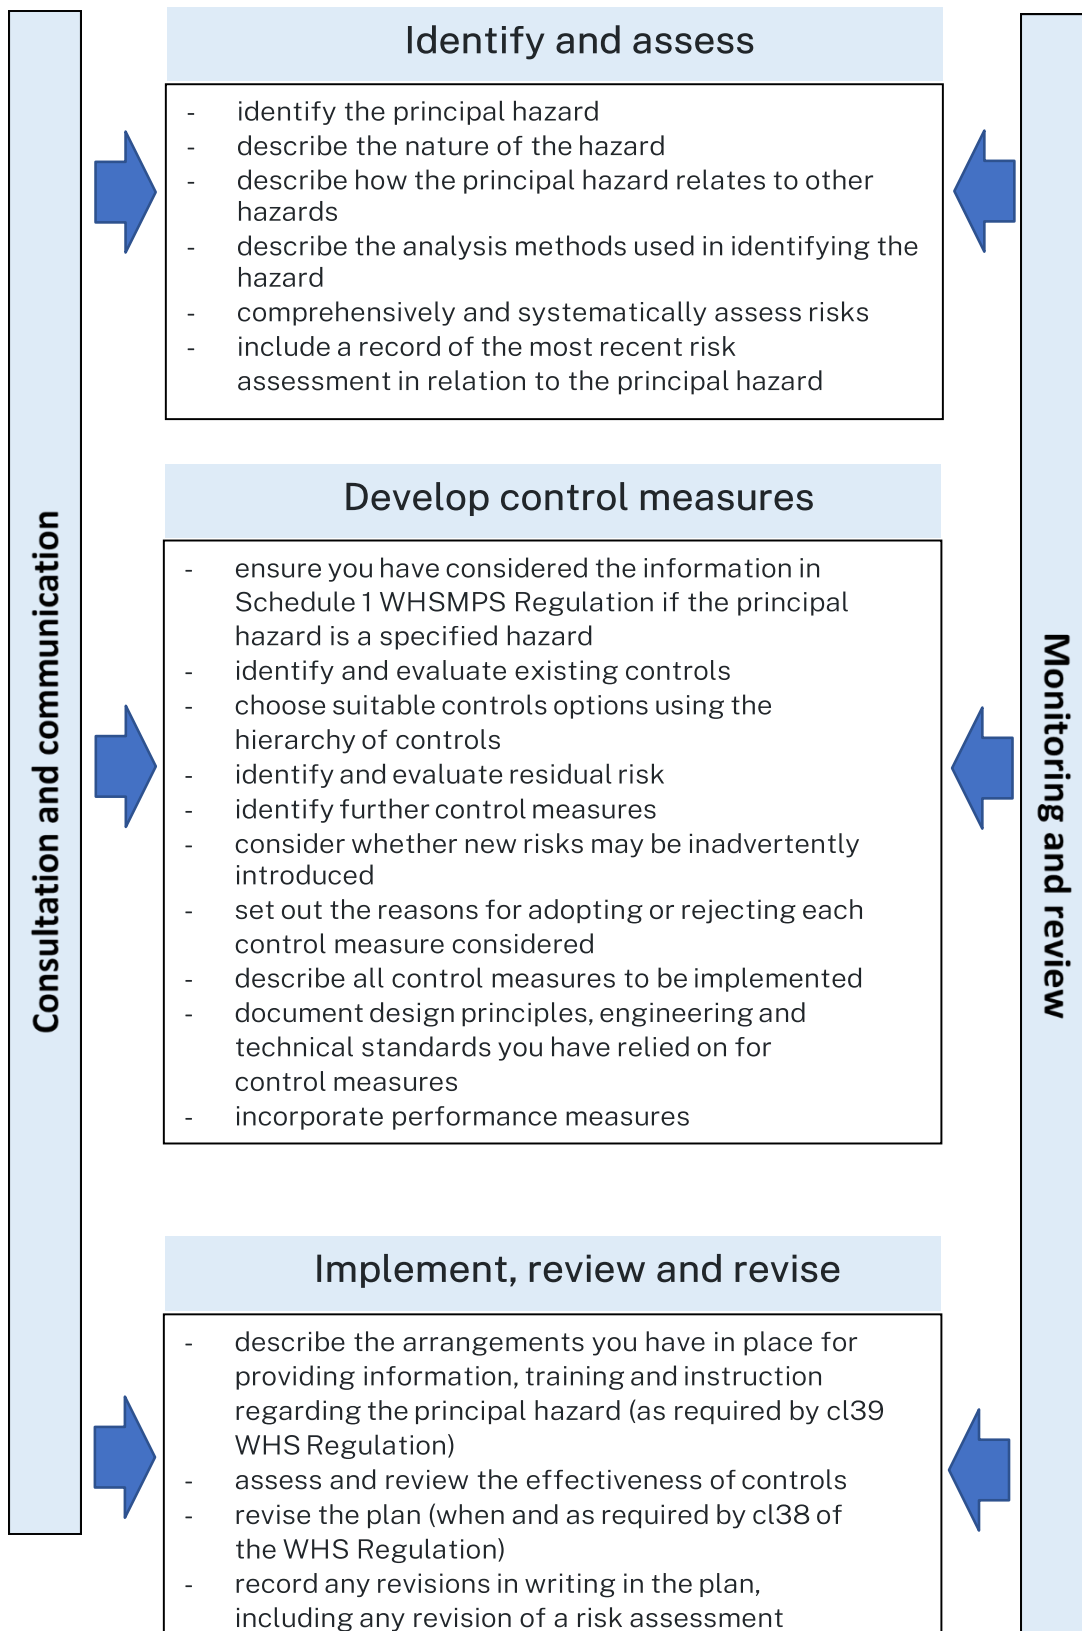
Consultation and communication

Identify and assess

- identify the principal hazard
- describe the nature of the hazard
- describe how the principal hazard relates to other hazards
- describe the analysis methods used in identifying the hazard
- comprehensively and systematically assess risks
- include a record of the most recent risk assessment in relation to the principal hazard

Develop control measures

- ensure you have considered the information in Schedule 1 WHSMPS Regulation if the principal hazard is a specified hazard
- identify and evaluate existing controls
- choose suitable controls options using the hierarchy of controls
- identify and evaluate residual risk
- identify further control measures
- consider whether new risks may be inadvertently introduced
- set out the reasons for adopting or rejecting each control measure considered
- describe all control measures to be implemented
- document design principles, engineering and technical standards you have relied on for control measures
- incorporate performance measures

Implement, review and revise

- describe the arrangements you have in place for providing information, training and instruction regarding the principal hazard (as required by cl39 WHS Regulation)
- assess and review the effectiveness of controls
- revise the plan (when and as required by cl38 of the WHS Regulation)
- record any revisions in writing in the plan, including any revision of a risk assessment

Monitoring and review